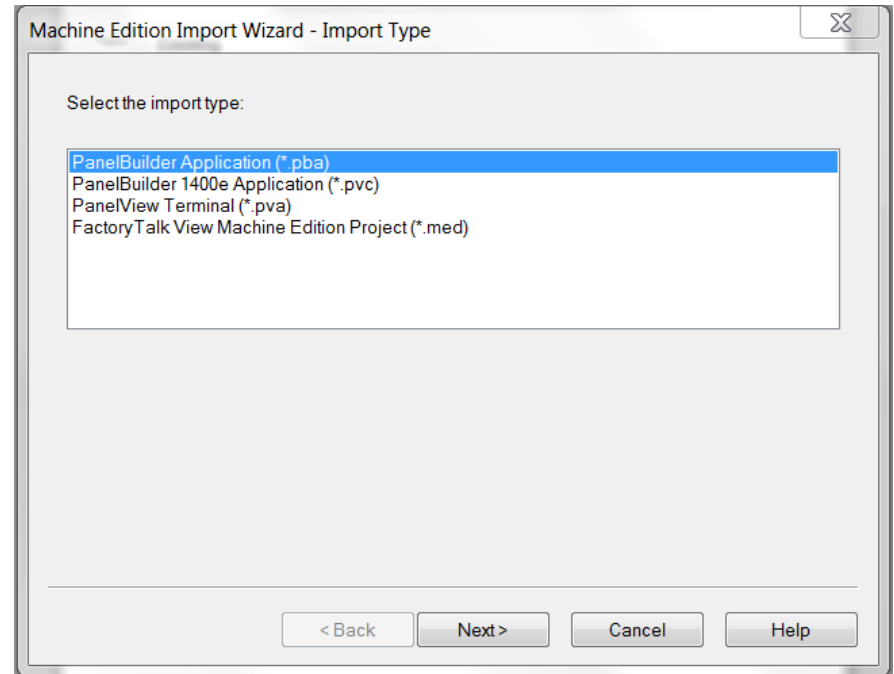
Machine Edition Import Wizard - Import Type

Select the import type:

PanelBuilder Application (*.pba)
PanelBuilder 1400e Application (*.pvc)
PanelView Terminal (*.pva)
FactoryTalk View Machine Edition Project (*.med)

< Back
Next >
Cancel
Help